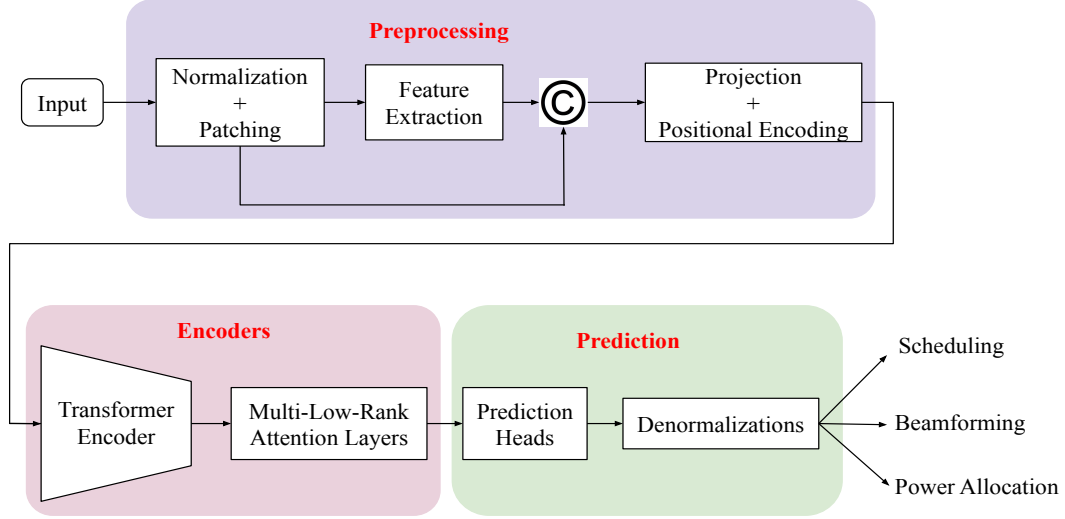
Preprocessing

Input

Normalization
+
Patching

Feature Extraction

©

Projection
+
Positional Encoding

Encoders

Transformer Encoder

Multi-Low-Rank Attention Layers

Prediction

Prediction Heads

Denormalizations

Scheduling

Beamforming

Power Allocation